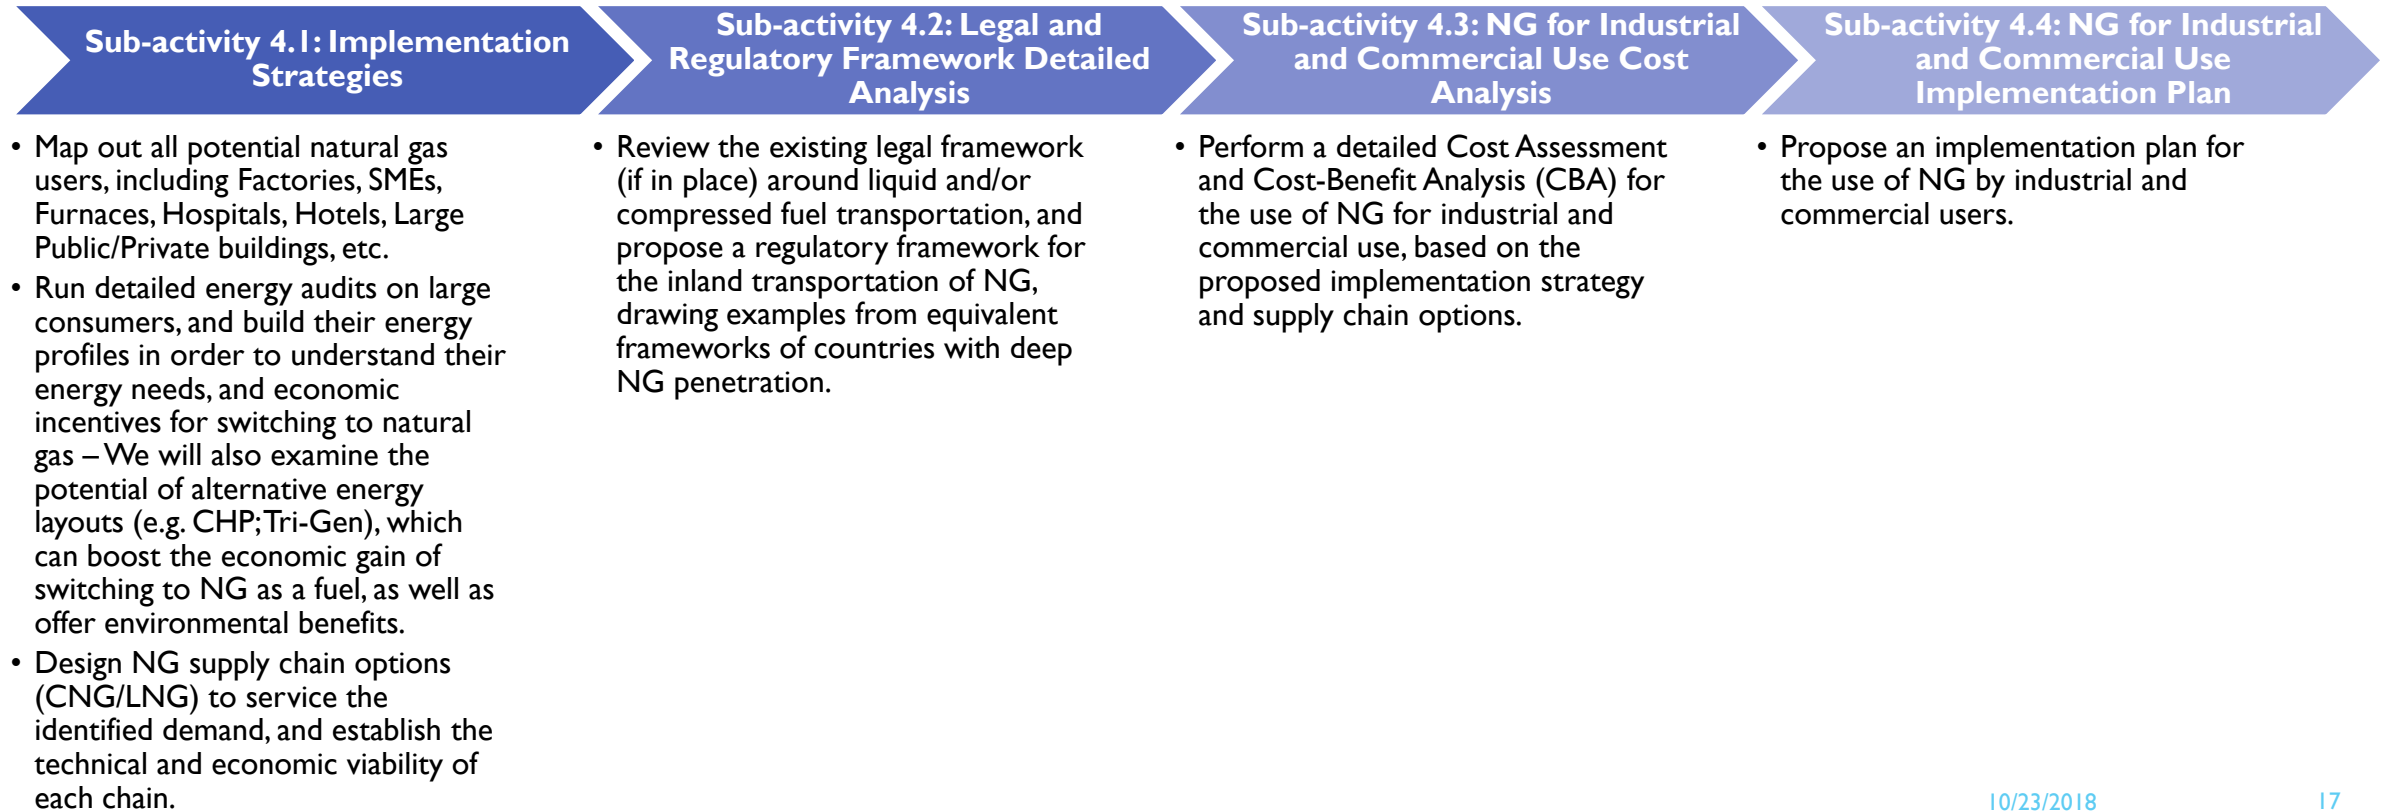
Sub-activity 4.1: Implementation Strategies

Sub-activity 4.2: Legal and Regulatory Framework Detailed Analysis

Sub-activity 4.3: NG for Industrial and Commercial Use Cost Analysis

Sub-activity 4.4: NG for Industrial and Commercial Use Implementation Plan

• Map out all potential natural gas users, including Factories, SMEs, Furnaces, Hospitals, Hotels, Large Public/Private buildings, etc.
• Run detailed energy audits on large consumers, and build their energy profiles in order to understand their energy needs, and economic incentives for switching to natural gas – We will also examine the potential of alternative energy layouts (e.g. CHP; Tri-Gen), which can boost the economic gain of switching to NG as a fuel, as well as offer environmental benefits.
• Design NG supply chain options (CNG/LNG) to service the identified demand, and establish the technical and economic viability of each chain.

• Review the existing legal framework (if in place) around liquid and/or compressed fuel transportation, and propose a regulatory framework for the inland transportation of NG, drawing examples from equivalent frameworks of countries with deep NG penetration.

• Perform a detailed Cost Assessment and Cost-Benefit Analysis (CBA) for the use of NG for industrial and commercial use, based on the proposed implementation strategy and supply chain options.

• Propose an implementation plan for the use of NG by industrial and commercial users.

10/23/2018

17